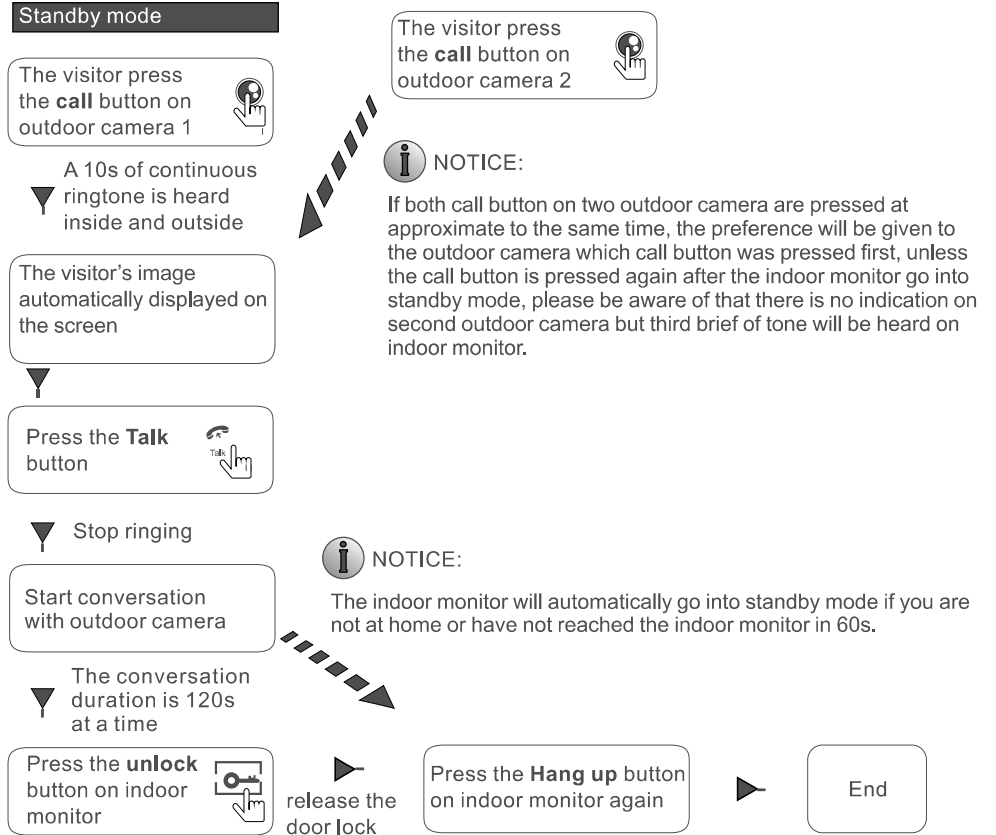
Standby mode

The visitor press the call button on outdoor camera 1

A 10s of continuous ringtone is heard inside and outside

The visitor's image automatically displayed on the screen

Press the Talk button

Talk

Stop ringing

Start conversation with outdoor camera

The conversation duration is 120s at a time

Press the unlock button on indoor monitor

release the door lock

Press the Hang up button on indoor monitor again

End

The visitor press the call button on outdoor camera 2

NOTICE:

If both call button on two outdoor camera are pressed at approximate to the same time, the preference will be given to the outdoor camera which call button was pressed first, unless the call button is pressed again after the indoor monitor go into standby mode, please be aware of that there is no indication on second outdoor camera but third brief of tone will be heard on indoor monitor.

NOTICE:

The indoor monitor will automatically go into standby mode if you are not at home or have not reached the indoor monitor in 60s.